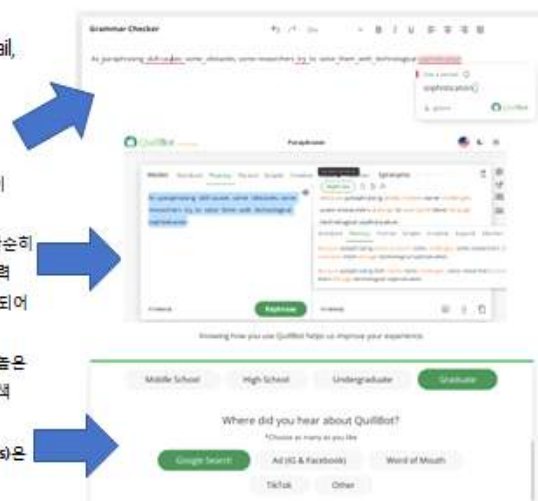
ail,

l

순히
력
되어

높은
색

s)은

Grammar Checker

As paraphrasing difficulties some obstacles, some researchers try to solve them with technological sophistication

sophistication

QuillBot

Paraphraser

Modes: Standard Fluency

As paraphrasing difficulties some obstacles, some researchers try to solve them with technological sophistication

Rephrase

Knowing how you use QuillBot helps us improve your experience.

Middle School

High School

Undergraduate

Graduate

Where did you hear about QuillBot?

*Choose as many as you like

Google Search

Ad (IG & Facebook)

Word of Mouth

TikTok

Other